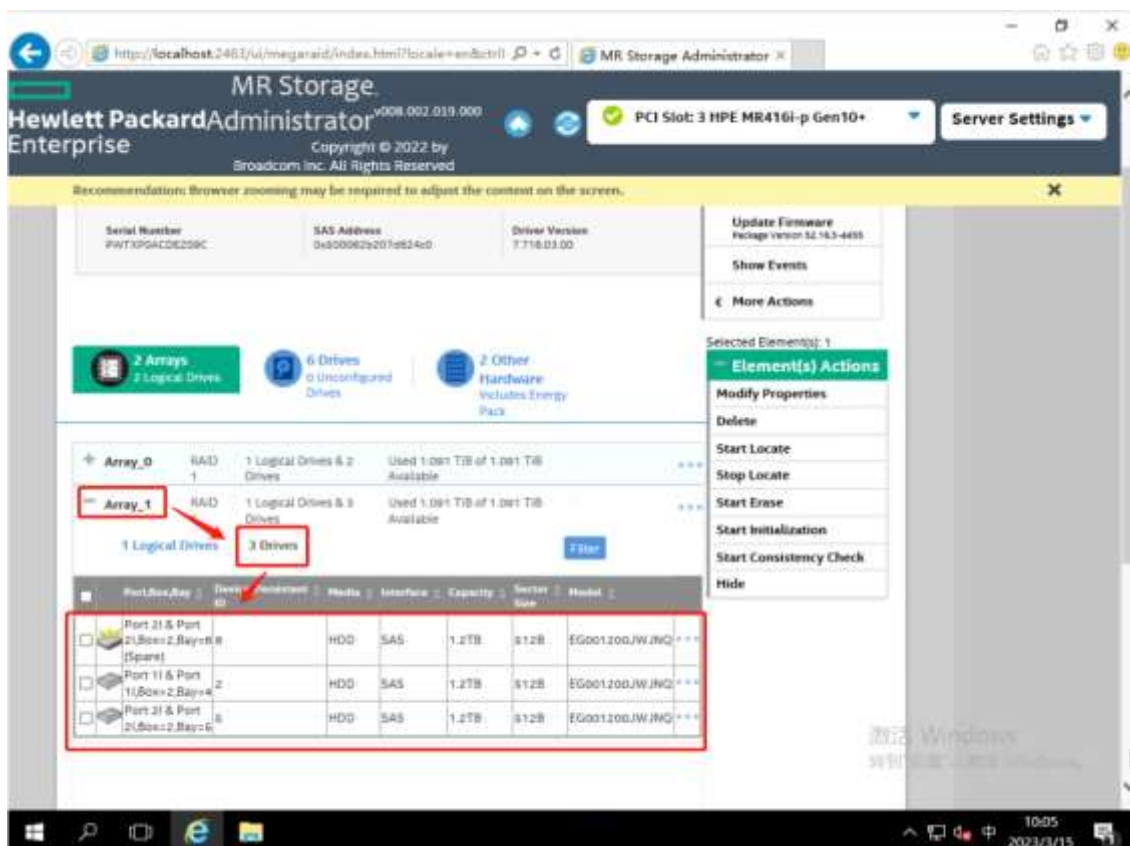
http://localhost:2463/ui/megaraid/index.html?locale=en&ctrl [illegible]

MR Storage Administrator ×

Hewlett Packard Enterprise

MR Storage Administrator v008.002.019.000

Copyright © 2022 by Broadcom Inc. All Rights Reserved

PCI Slot: 3 HPE MR416i-p Gen10+

Server Settings

Recommendation: Browser zooming may be required to adjust the content on the screen.

×

Serial Number
PWTXP0ACDEZ09C

SAS Address
0x500062b207d824c0

Driver Version
7.718.03.00

Update Firmware
Package Version 52.16.3-4455

Show Events

More Actions

Selected Element(s): 1

Element(s) Actions

Modify Properties

Delete

Start Locate

Stop Locate

Start Erase

Start Initialization

Start Consistency Check

Hide

2 Arrays
2 Logical Drives

6 Drives
0 Unconfigured Drives

2 Other Hardware
Includes Energy Pack

| | Array_0 | RAID 1 | 1 Logical Drives & 2 Drives | Used 1.091 TiB of 1.091 TiB Available |
|---|---|---|---|---|
| | Array_1 | RAID | 1 Logical Drives & 3 Drives | Used 1.091 TiB of 1.091 TiB Available |

1 Logical Drives 3 Drives Filter

| | Port,Box,Bay | Device ID | Persistent | Media | Interface | Capacity | Sector Size | Model |
|---|---|---|---|---|---|---|---|---|
| | Port 2I & Port 2I,Box=2,Bay=8 (Spare) | 8 | | HDD | SAS | 1.2TB | 512B | EG001200JWJNQ |
| | Port 1I & Port 1I,Box=2,Bay=4 | 2 | | HDD | SAS | 1.2TB | 512B | EG001200JWJNQ |
| | Port 2I & Port 2I,Box=2,Bay=6 | 6 | | HDD | SAS | 1.2TB | 512B | EG001200JWJNQ |

激活 Windows
转到"设置"以激活 Windows。

10:05
2023/3/15